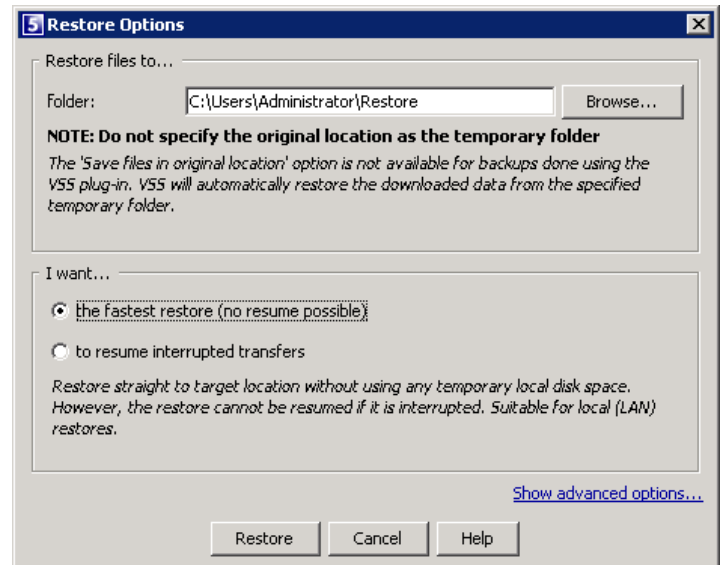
Restore Options

Restore files to...

Folder: C:\Users\Administrator\Restore Browse...

NOTE: Do not specify the original location as the temporary folder

The 'Save files in original location' option is not available for backups done using the VSS plug-in. VSS will automatically restore the downloaded data from the specified temporary folder.

I want...

the fastest restore (no resume possible)

to resume interrupted transfers

Restore straight to target location without using any temporary local disk space. However, the restore cannot be resumed if it is interrupted. Suitable for local (LAN) restores.

Show advanced options...

Restore Cancel Help